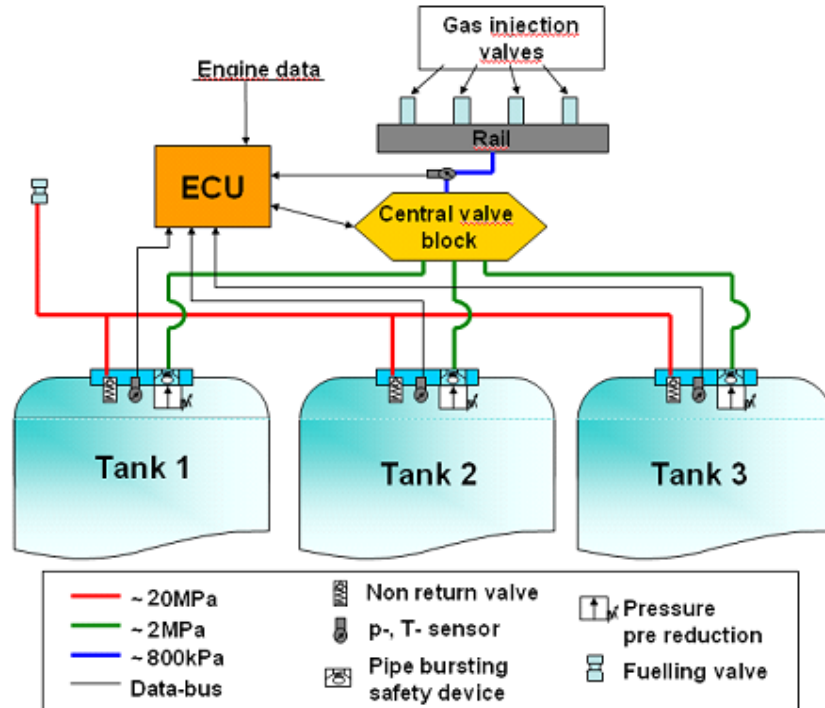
Gas injection valves

Engine data

Rail

ECU

Central valve block

Tank 1

Tank 2

Tank 3

~ 20MPa

~ 2MPa

~ 800kPa

Data-bus

Non return valve

p-, T- sensor

Pipe bursting safety device

Pressure pre reduction

Fuelling valve